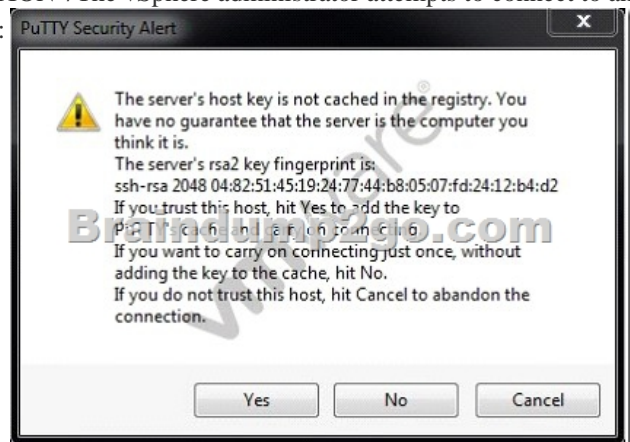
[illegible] vSphere administrator attempts to connect to a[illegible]

PuTTY Security Alert

The server's host key is not cached in the registry. You have no guarantee that the server is the computer you think it is.
The server's rsa2 key fingerprint is:
ssh-rsa 2048 04:82:51:45:19:24:77:44:b8:05:07:fd:24:12:b4:d2
If you trust this host, hit Yes to add the key to
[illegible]
If you want to carry on connecting just once, without adding the key to the cache, hit No.
If you do not trust this host, hit Cancel to abandon the connection.

Braindump2go.com

Yes No Cancel